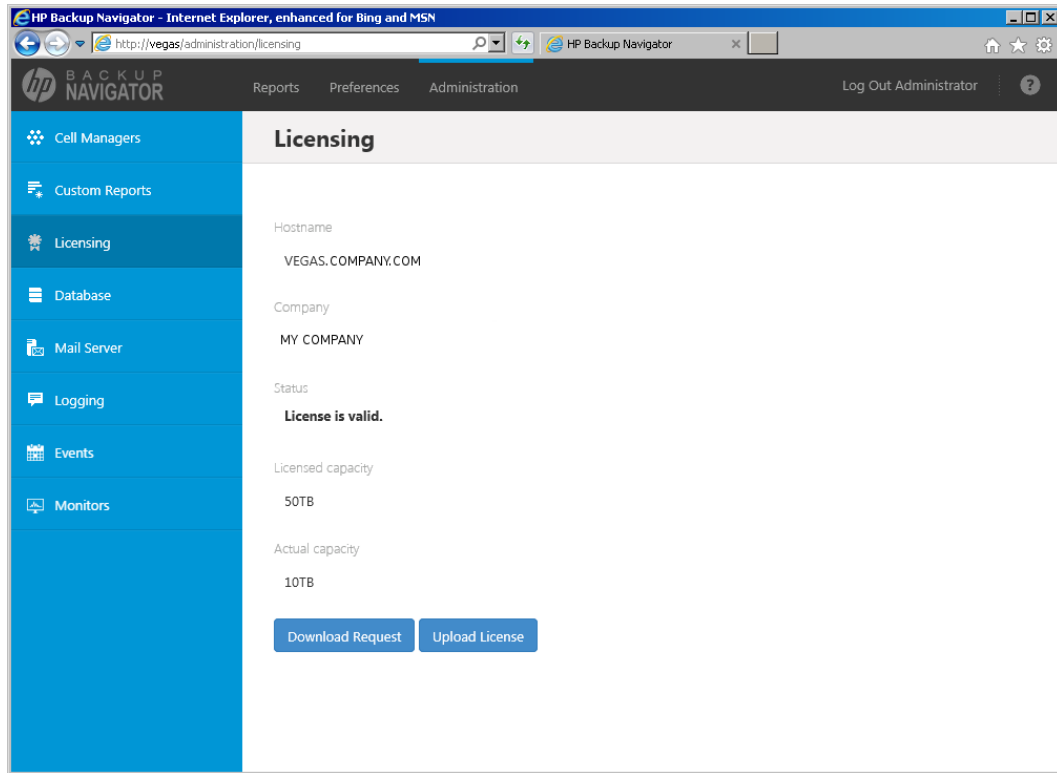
HP Backup Navigator - Internet Explorer, enhanced for Bing and MSN

http://vegas/administration/licensing

HP Backup Navigator

hp BACKUP NAVIGATOR

Reports Preferences Administration

Log Out Administrator

?

Cell Managers

Custom Reports

Licensing

Database

Mail Server

Logging

Events

Monitors

Licensing

Hostname

VEGAS.COMPANY.COM

Company

MY COMPANY

Status

License is valid.

Licensed capacity

50TB

Actual capacity

10TB

Download Request Upload License